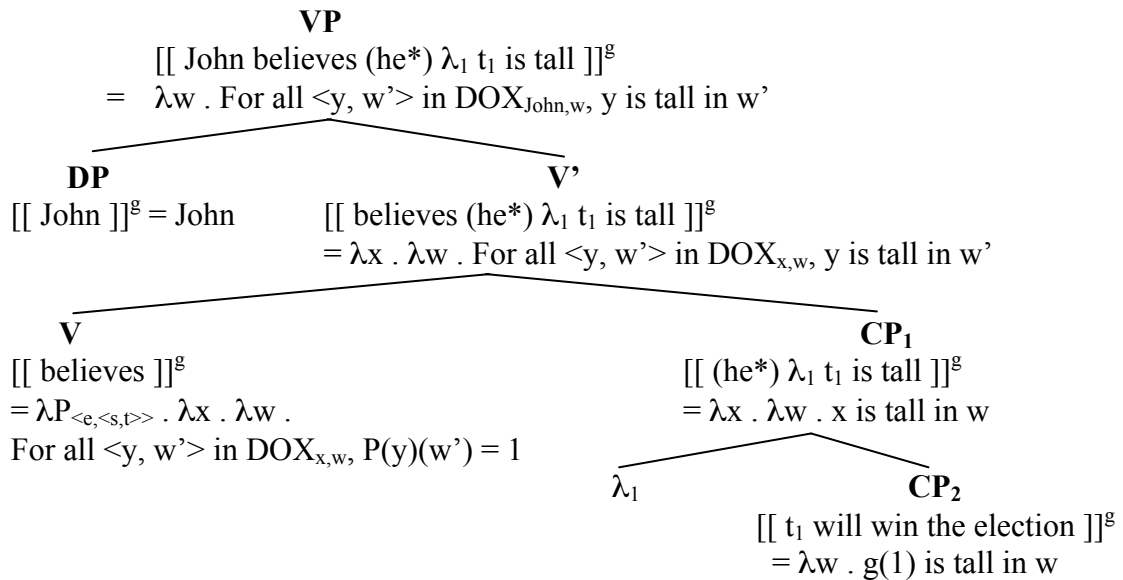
**VP**

[[ John believes (he*) $\lambda_1$ $t_1$ is tall ]]$^g$
= $\lambda$w . For all <y, w'> in DOX$_{John,w}$, y is tall in w'

**DP**

[[ John ]]$^g$ = John

**V'**

[[ believes (he*) $\lambda_1$ $t_1$ is tall ]]$^g$
= $\lambda$x . $\lambda$w . For all <y, w'> in DOX$_{x,w}$, y is tall in w'

**V**

[[ believes ]]$^g$
= $\lambda P_{<e,<s,t>>}$ . $\lambda$x . $\lambda$w .
For all <y, w'> in DOX$_{x,w}$, P(y)(w') = 1

**CP$_1$**

[[ (he*) $\lambda_1$ $t_1$ is tall ]]$^g$
= $\lambda$x . $\lambda$w . x is tall in w

$\lambda_1$

**CP$_2$**

[[ $t_1$ will win the election ]]$^g$
= $\lambda$w . g(1) is tall in w